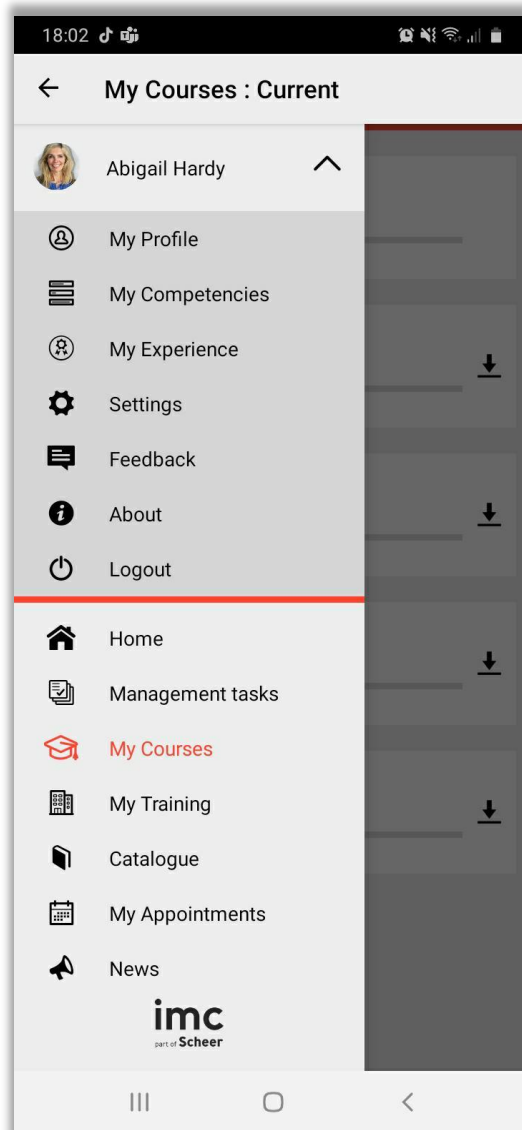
18:02

My Courses : Current

Abigail Hardy

My Profile

My Competencies

My Experience

Settings

Feedback

About

Logout

Home

Management tasks

My Courses

My Training

Catalogue

My Appointments

News

imc
part of Scheer